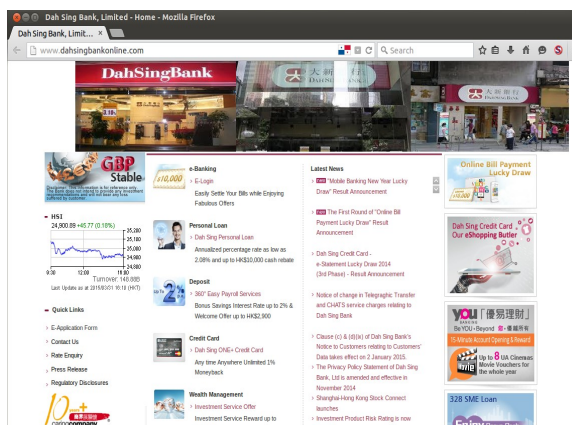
Dah Sing Bank, Limited - Home - Mozilla Firefox

Dah Sing Bank, Limit... ×

www.dahsingbankonline.com

Search

DahSingBank

大新銀行

GBP Stable

HSI

24,900.89 +65.77 (0.18%)

35,200
35,100
35,000
34,900
34,800

9:30 12:00 16:00

Turnover: 148.00B

Last Update as at 2015/03/11 16:10 (HKT)

Quick Links

E-Application Form

Contact Us

Rate Enquiry

Press Release

Regulatory Disclosures

e-Banking

E-Login

Easily Settle Your Bills while Enjoying Fabulous Offers

Personal Loan

Dah Sing Personal Loan

Annualized percentage rate as low as 2.08% and up to HK$10,000 cash rebate

Deposit

360° Easy Payroll Services

Bonus Savings Interest Rate up to 2% & Welcome Offer up to HK$2,900

Credit Card

Dah Sing ONE+ Credit Card

Any time Anywhere Unlimited 1% Moneyback

Wealth Management

Investment Service Offer

Investment Service Reward up to

Latest News

"Mobile Banking New Year Lucky Draw" Result Announcement

The First Round of "Online Bill Payment Lucky Draw" Result Announcement

Dah Sing Credit Card - e-Statement Lucky Draw 2014 (3rd Phase) - Result Announcement

Notice of change in Telegraphic Transfer and CHATS service charges relating to Dah Sing Bank

Clause (c) & (d)(ix) of Dah Sing Bank's Notice to Customers relating to Customers' Data takes effect on 2 January 2015.

The Privacy Policy Statement of Dah Sing Bank, Ltd is amended and effective in November 2014

Shanghai-Hong Kong Stock Connect launches

Investment Product Risk Rating is now

Online Bill Payment Lucky Draw

Dah Sing Credit Card Our eShopping Butler

YOU 「優易理財」

Be YOU · Beyond

15-Minute Account Opening & Reward

Up to 8 UA Cinemas Movie Vouchers for the whole year

328 SME Loan